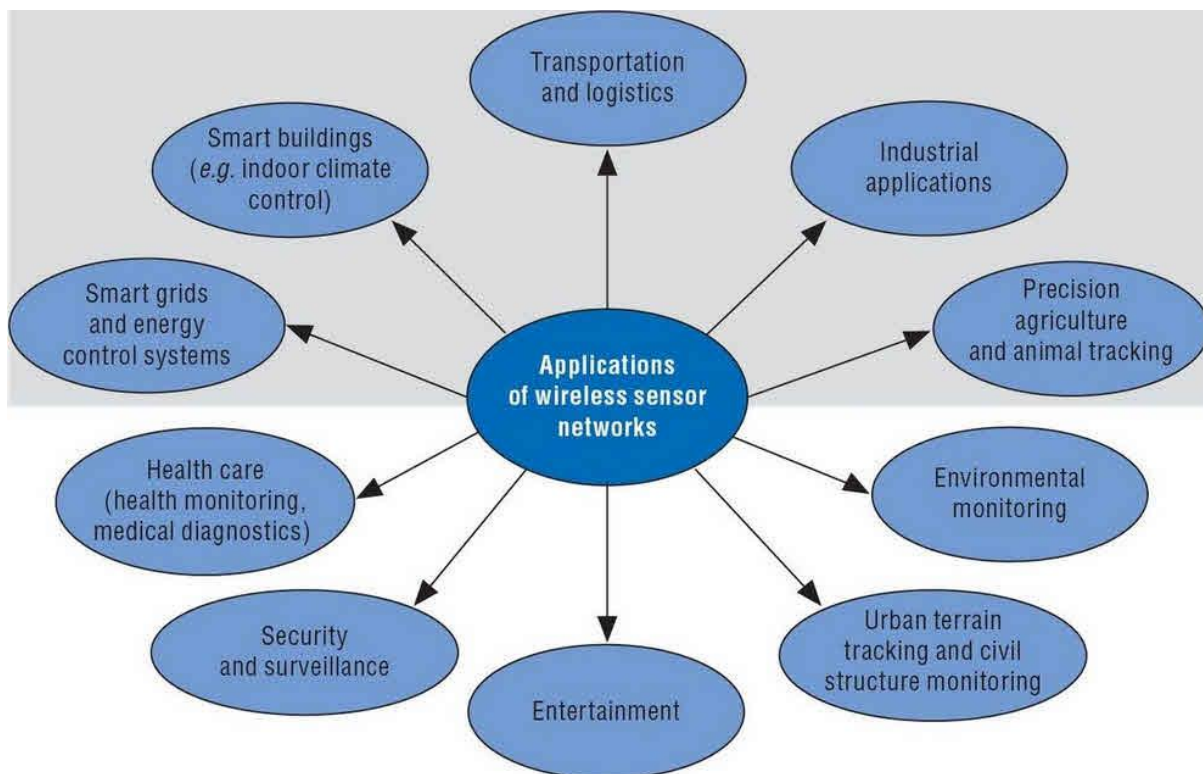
Applications of wireless sensor networks

Transportation and logistics

Smart buildings (e.g. indoor climate control)

Industrial applications

Smart grids and energy control systems

Precision agriculture and animal tracking

Health care (health monitoring, medical diagnostics)

Environmental monitoring

Security and surveillance

Entertainment

Urban terrain tracking and civil structure monitoring